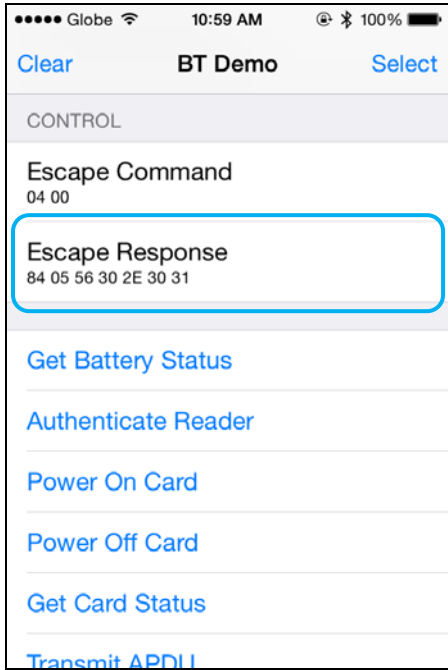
●●●●● Globe 10:59 AM 100%

Clear BT Demo Select

CONTROL

Escape Command
04 00

Escape Response
84 05 56 30 2E 30 31

Get Battery Status

Authenticate Reader

Power On Card

Power Off Card

Get Card Status

Transmit APDU